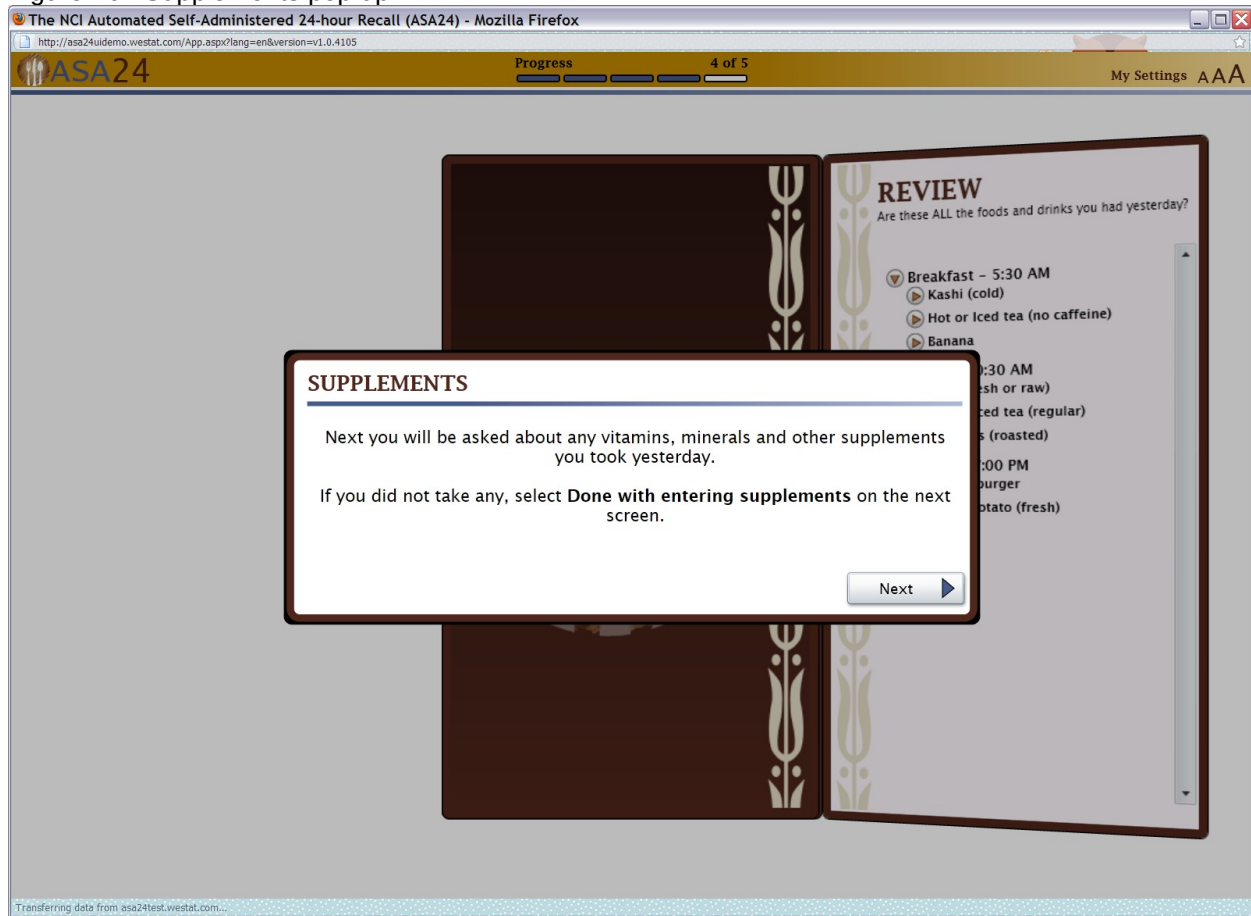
The NCI Automated Self-Administered 24-hour Recall (ASA24) - Mozilla Firefox

http://asa24uidemo.westat.com/App.aspx?lang=en&version=v1.0.4105

ASA24

Progress 4 of 5

My Settings AAA

REVIEW
Are these ALL the foods and drinks you had yesterday?

Breakfast – 5:30 AM
Kashi (cold)
Hot or Iced tea (no caffeine)
Banana
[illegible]:30 AM
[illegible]esh or raw)
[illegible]ced tea (regular)
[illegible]s (roasted)
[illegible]:00 PM
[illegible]urger
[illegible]otato (fresh)

SUPPLEMENTS

Next you will be asked about any vitamins, minerals and other supplements you took yesterday.

If you did not take any, select **Done with entering supplements** on the next screen.

Next

Transferring data from asa24test.westat.com...